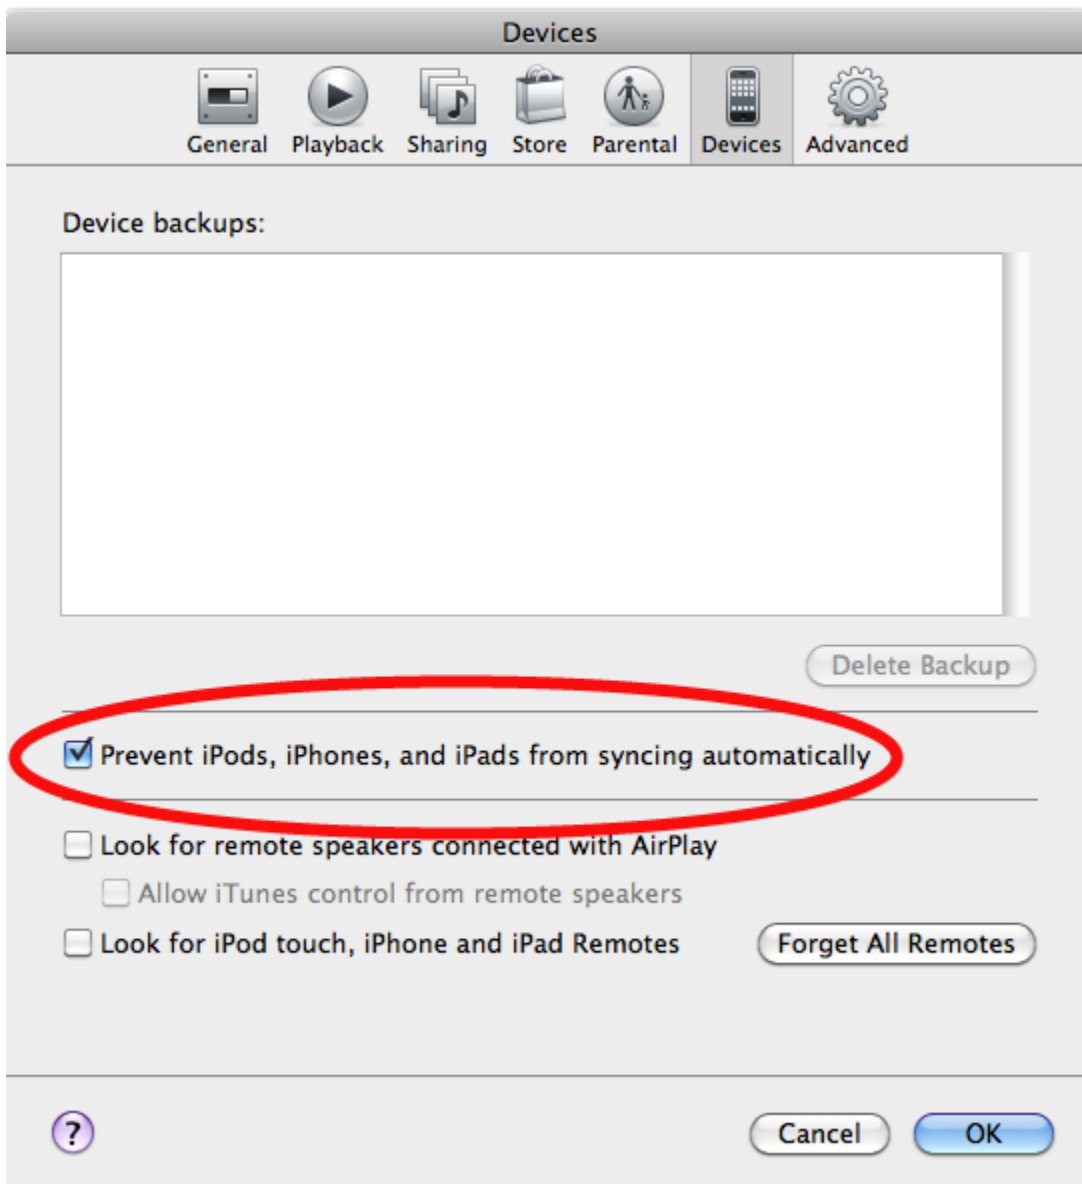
Devices

General Playback Sharing Store Parental Devices Advanced

Device backups:

Delete Backup

Prevent iPods, iPhones, and iPads from syncing automatically

Look for remote speakers connected with AirPlay

Allow iTunes control from remote speakers

Look for iPod touch, iPhone and iPad Remotes

Forget All Remotes

?

Cancel

OK